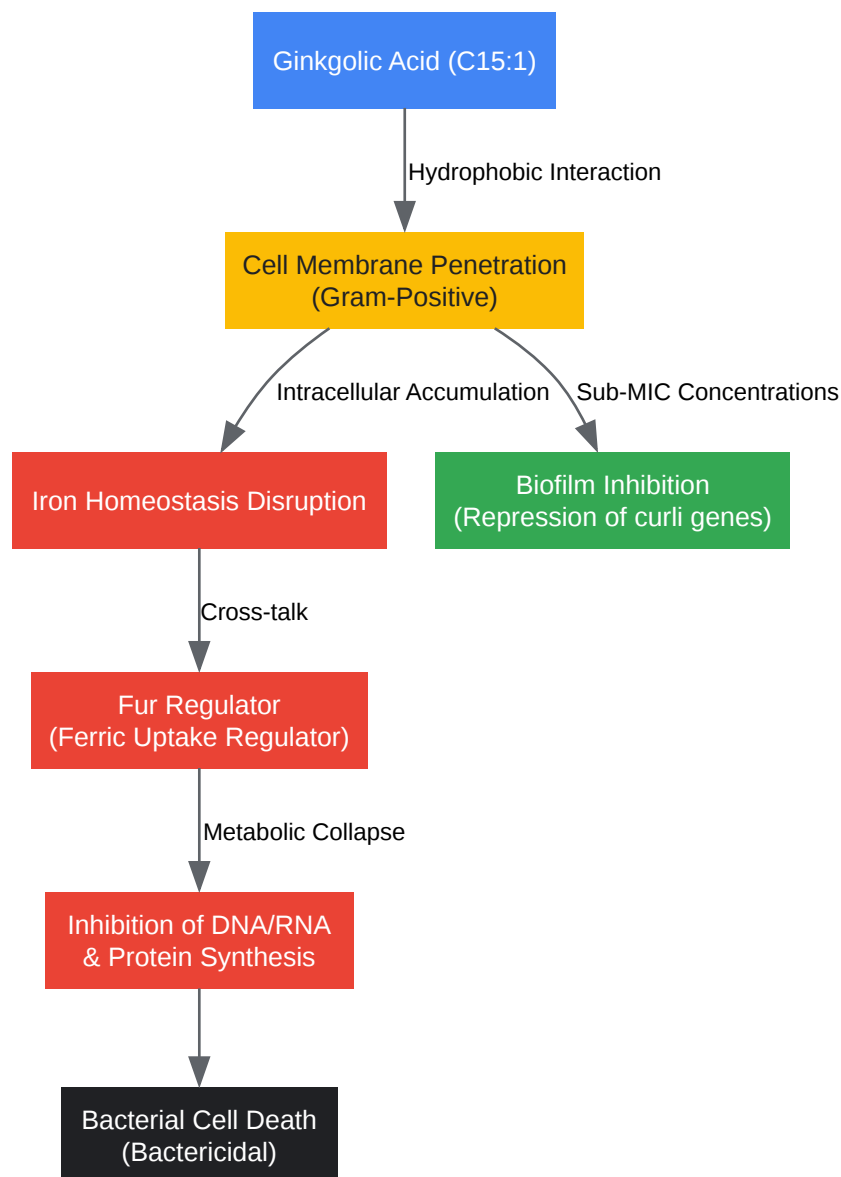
Ginkgolic Acid (C15:1)

Hydrophobic Interaction

Cell Membrane Penetration
(Gram-Positive)

Intracellular Accumulation

Sub-MIC Concentrations

Iron Homeostasis Disruption

Biofilm Inhibition
(Repression of curli genes)

Cross-talk

Fur Regulator
(Ferric Uptake Regulator)

Metabolic Collapse

Inhibition of DNA/RNA
& Protein Synthesis

Bacterial Cell Death
(Bactericidal)